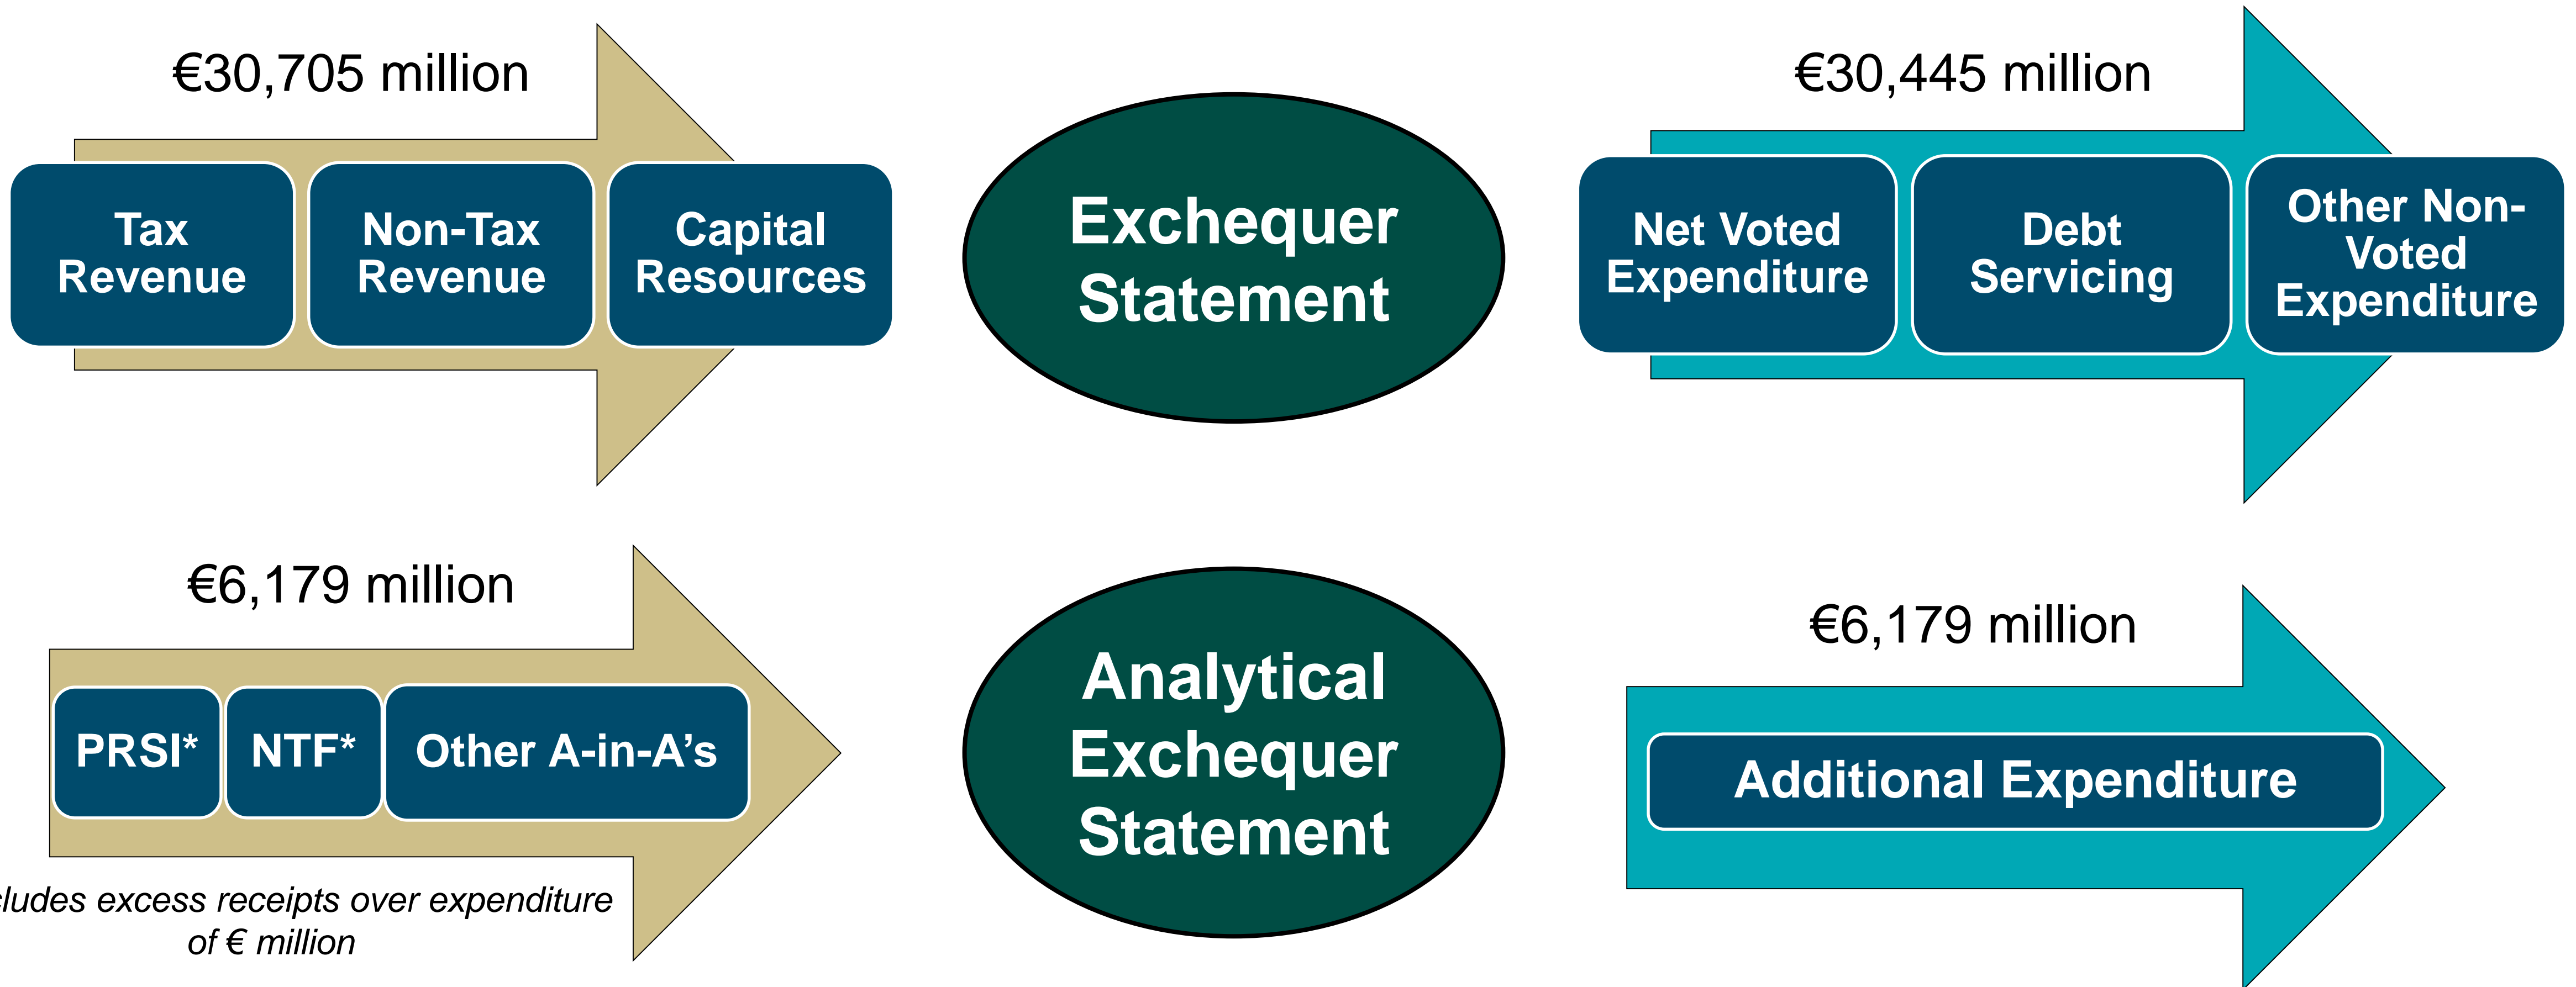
€30,705 million

Tax Revenue

Non-Tax Revenue

Capital Resources

Exchequer Statement

€30,445 million

Net Voted Expenditure

Debt Servicing

Other Non-Voted Expenditure

€6,179 million

PRSI*

NTF*

Other A-in-A's

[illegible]ludes excess receipts over expenditure of € million

Analytical Exchequer Statement

€6,179 million

Additional Expenditure